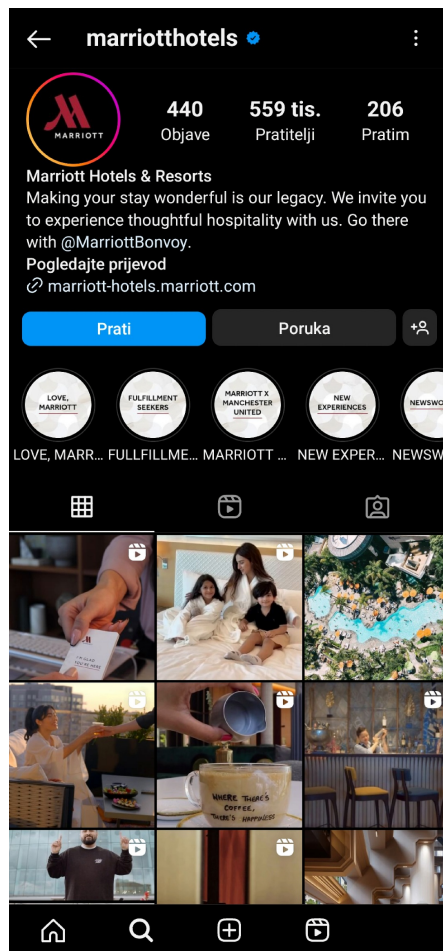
marriotthotels

MARRIOTT

440
Objave

559 tis.
Pratitelji

206
Pratim

Marriott Hotels & Resorts
Making your stay wonderful is our legacy. We invite you to experience thoughtful hospitality with us. Go there with @MarriottBonvoy.
Pogledajte prijevod
marriott-hotels.marriott.com

Prati
Poruka

LOVE, MARRIOTT
FULFILLMENT SEEKERS
MARRIOTT X MANCHESTER UNITED
NEW EXPERIENCES
NEWSWO

LOVE, MARR...
FULLFILLME...
MARRIOTT ...
NEW EXPER...
NEWSW

WHERE THERE'S COFFEE, THERE'S HAPPINESS